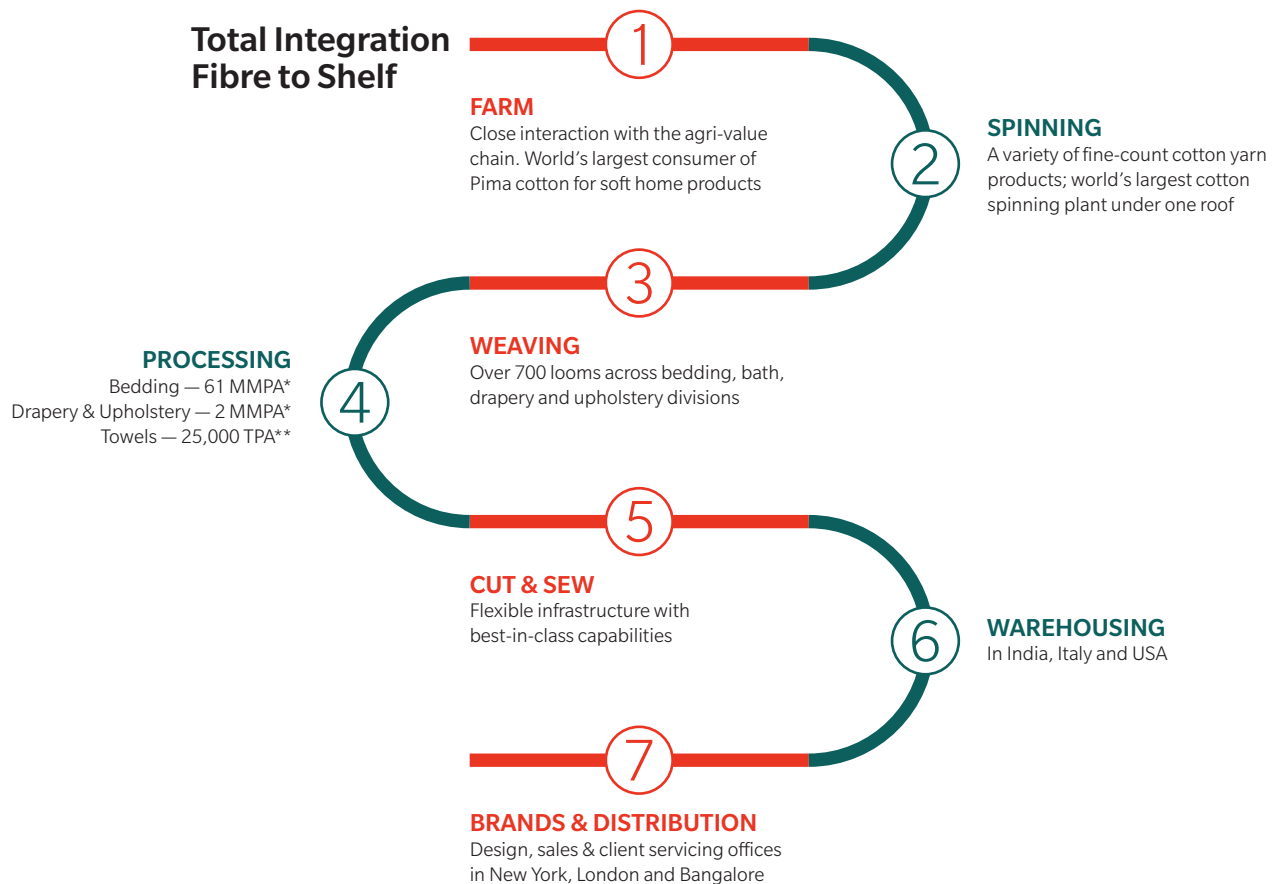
Total Integration Fibre to Shelf

1

FARM
Close interaction with the agri-value chain. World's largest consumer of Pima cotton for soft home products

2

SPINNING
A variety of fine-count cotton yarn products; world's largest cotton spinning plant under one roof

3

WEAVING
Over 700 looms across bedding, bath, drapery and upholstery divisions

4

PROCESSING
Bedding — 61 MMPA*
Drapery & Upholstery — 2 MMPA*
Towels — 25,000 TPA**

5

CUT & SEW
Flexible infrastructure with best-in-class capabilities

6

WAREHOUSING
In India, Italy and USA

7

BRANDS & DISTRIBUTION
Design, sales & client servicing offices in New York, London and Bangalore